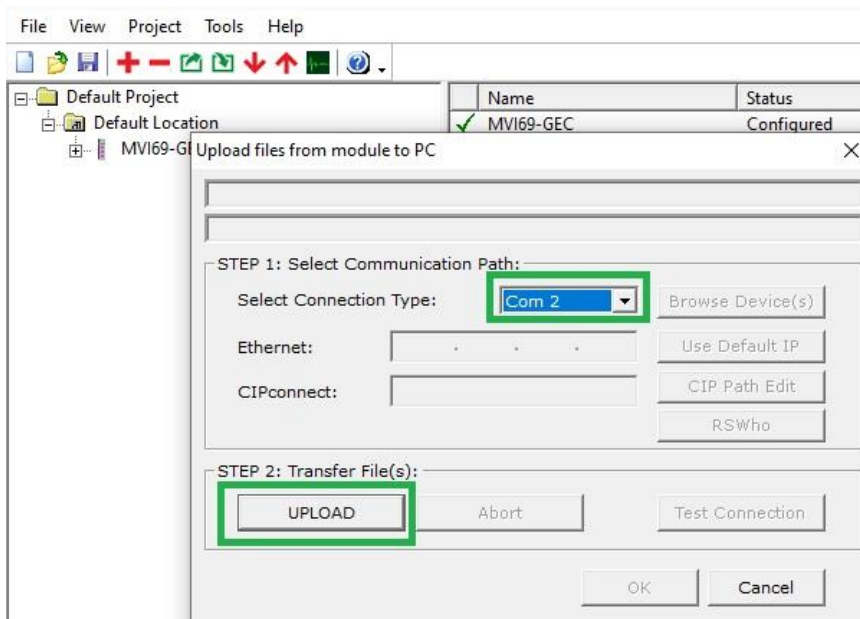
File View Project Tools Help

Default Project
Default Location
MVI69-GI

| Name | Status |
|---|---|
| MVI69-GEC | Configured |

Upload files from module to PC

STEP 1: Select Communication Path:
Select Connection Type: Com 2
Browse Device(s)
Ethernet: . . .
Use Default IP
CIPconnect:
CIP Path Edit
RSWho

STEP 2: Transfer File(s):
UPLOAD
Abort
Test Connection

OK
Cancel